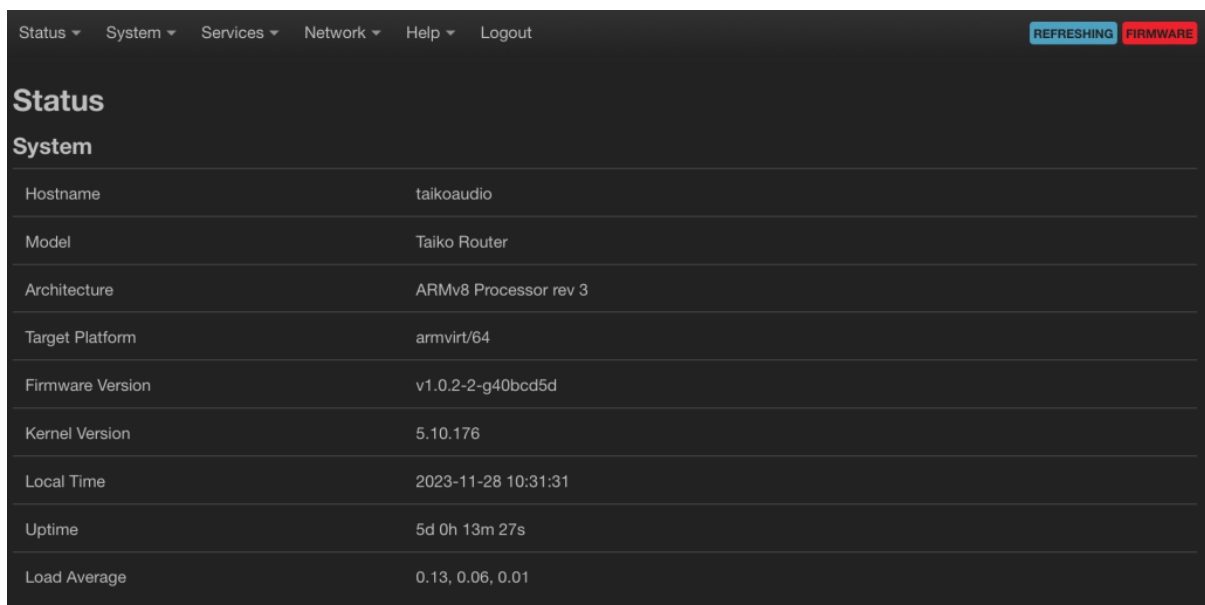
Status ▾ System ▾ Services ▾ Network ▾ Help ▾ Logout

REFRESHING FIRMWARE

Status

System

| | |
|---|---|
| Hostname | taikoaudio |
| Model | Taiko Router |
| Architecture | ARMv8 Processor rev 3 |
| Target Platform | armvirt/64 |
| Firmware Version | v1.0.2-2-g40bcd5d |
| Kernel Version | 5.10.176 |
| Local Time | 2023-11-28 10:31:31 |
| Uptime | 5d 0h 13m 27s |
| Load Average | 0.13, 0.06, 0.01 |